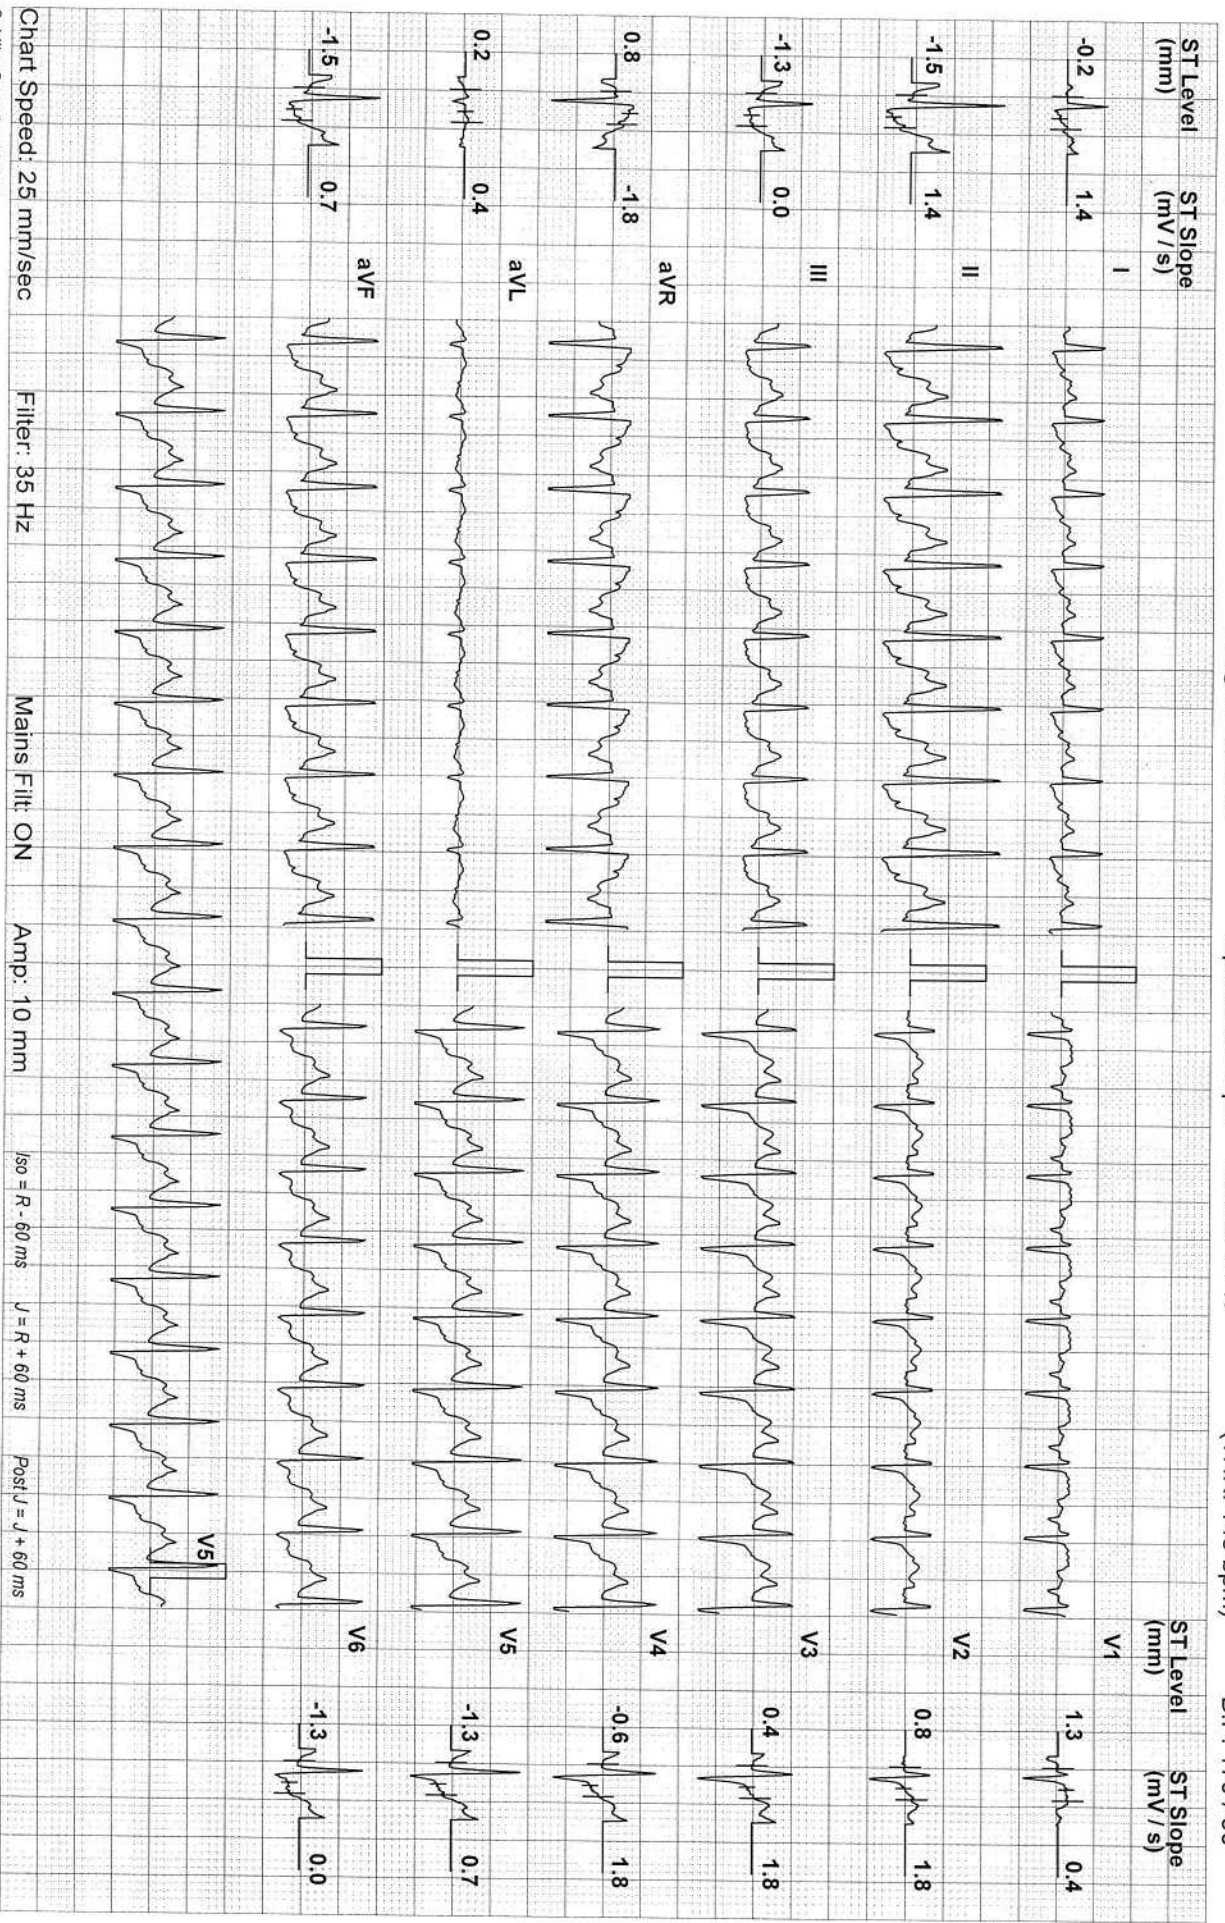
ST Level (mm)
ST Slope (mV / s)

-0.2 1.4 I
-1.5 1.4 II
-1.3 0.0 III
0.8 -1.8 aVR
0.2 0.4 aVL
-1.5 0.7 aVF

V5

ST Level (mm)
ST Slope (mV / s)

V1 1.3 0.4
V2 0.8 1.8
V3 0.4 1.8
V4 -0.6 1.8
V5 -1.3 0.7
V6 -1.3 0.0

Chart Speed: 25 mm/sec Filter: 35 Hz Mains Filt: ON Amp: 10 mm Iso = R - 60 ms J = R + 60 ms Post J = J + 60 ms